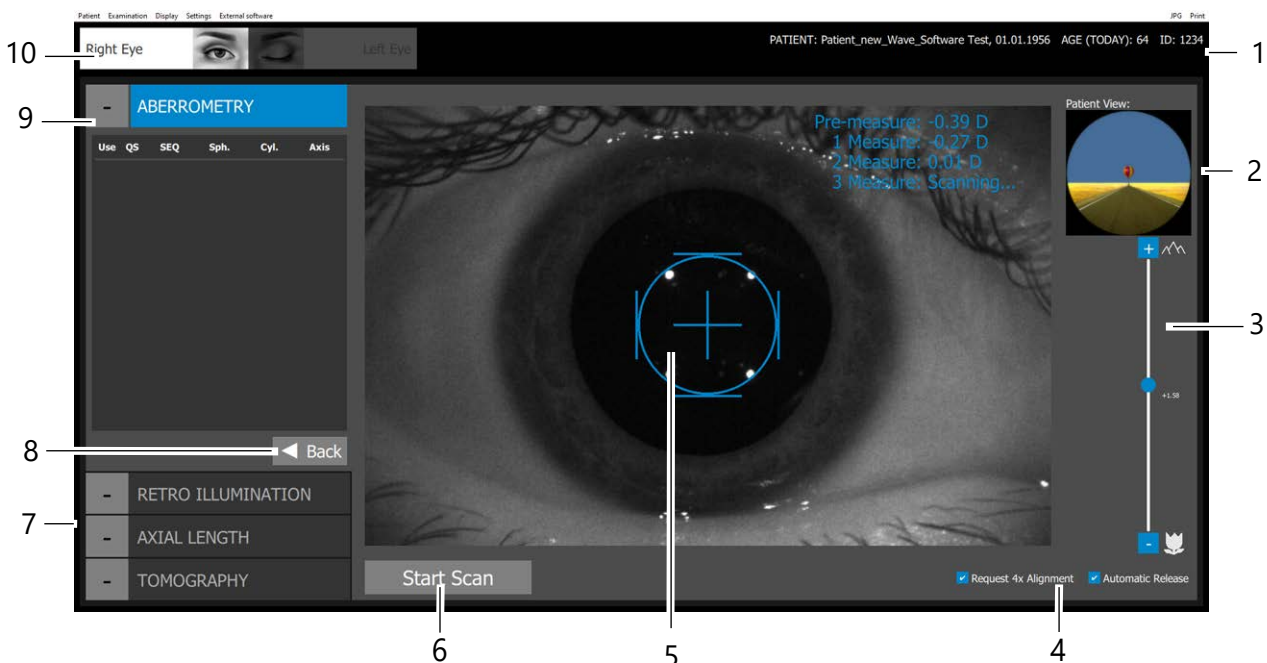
Patient Examination Display Settings External software

JPG Print

10

Right Eye

Left Eye

PATIENT: Patient_new_Wave_Software Test, 01.01.1956 AGE (TODAY): 64 ID: 1234

1

9

-

ABERROMETRY

| Use | QS | SEQ | Sph. | Cyl. | Axis |
|---|---|---|---|---|---|

Pre-measure: -0.39 D
1 Measure: -0.27 D
2 Measure: 0.01 D
3 Measure: Scanning...

Patient View:

2

+

3

+1.50

-

8

Back

7

-

RETRO ILLUMINATION

-

AXIAL LENGTH

-

TOMOGRAPHY

Start Scan

Request 4x Alignment

Automatic Release

6

5

4